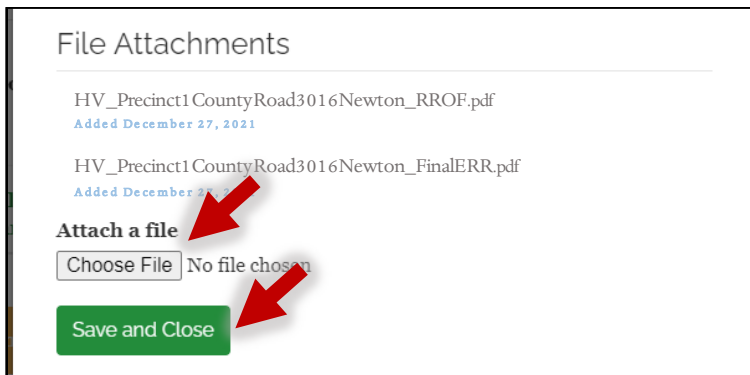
File Attachments

HV_Precinct1CountyRoad3016Newton_RROF.pdf
Added December 27, 2021

HV_Precinct1CountyRoad3016Newton_FinalERR.pdf
Added December 2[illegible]

Attach a file

Choose File No file chosen

Save and Close